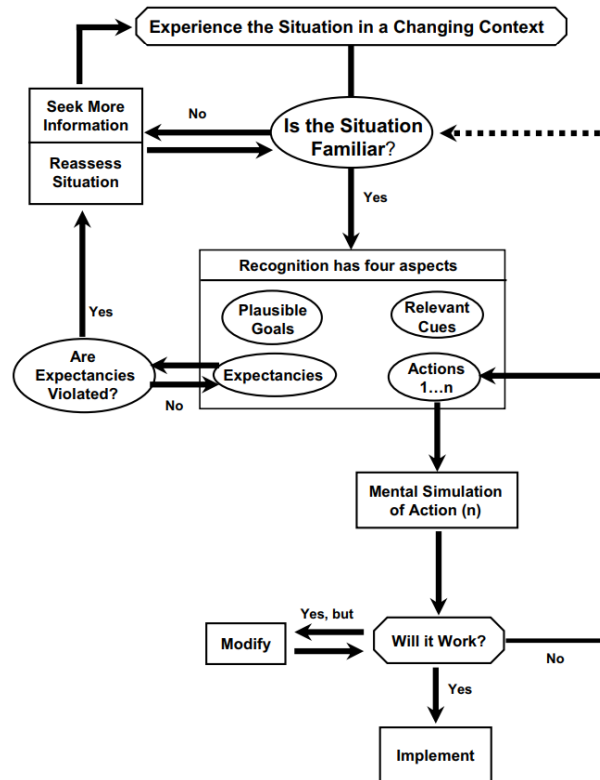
Experience the Situation in a Changing Context

Seek More Information

Reassess Situation

No

Is the Situation Familiar?

Yes

Recognition has four aspects

Plausible Goals

Relevant Cues

Expectancies

Actions 1…n

Yes

Are Expectancies Violated?

No

Mental Simulation of Action (n)

Yes, but

Modify

Will it Work?

No

Yes

Implement